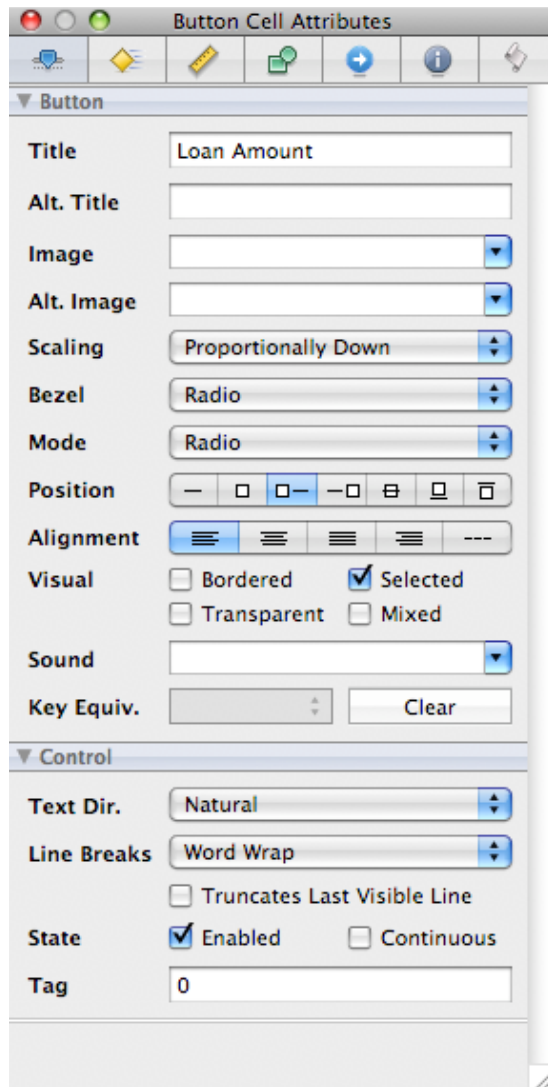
Button Cell Attributes

▼ Button

Title Loan Amount

Alt. Title

Image

Alt. Image

Scaling Proportionally Down

Bezel Radio

Mode Radio

Position

Alignment ---

Visual Bordered Selected

Transparent Mixed

Sound

Key Equiv. Clear

▼ Control

Text Dir. Natural

Line Breaks Word Wrap

Truncates Last Visible Line

State Enabled Continuous

Tag 0